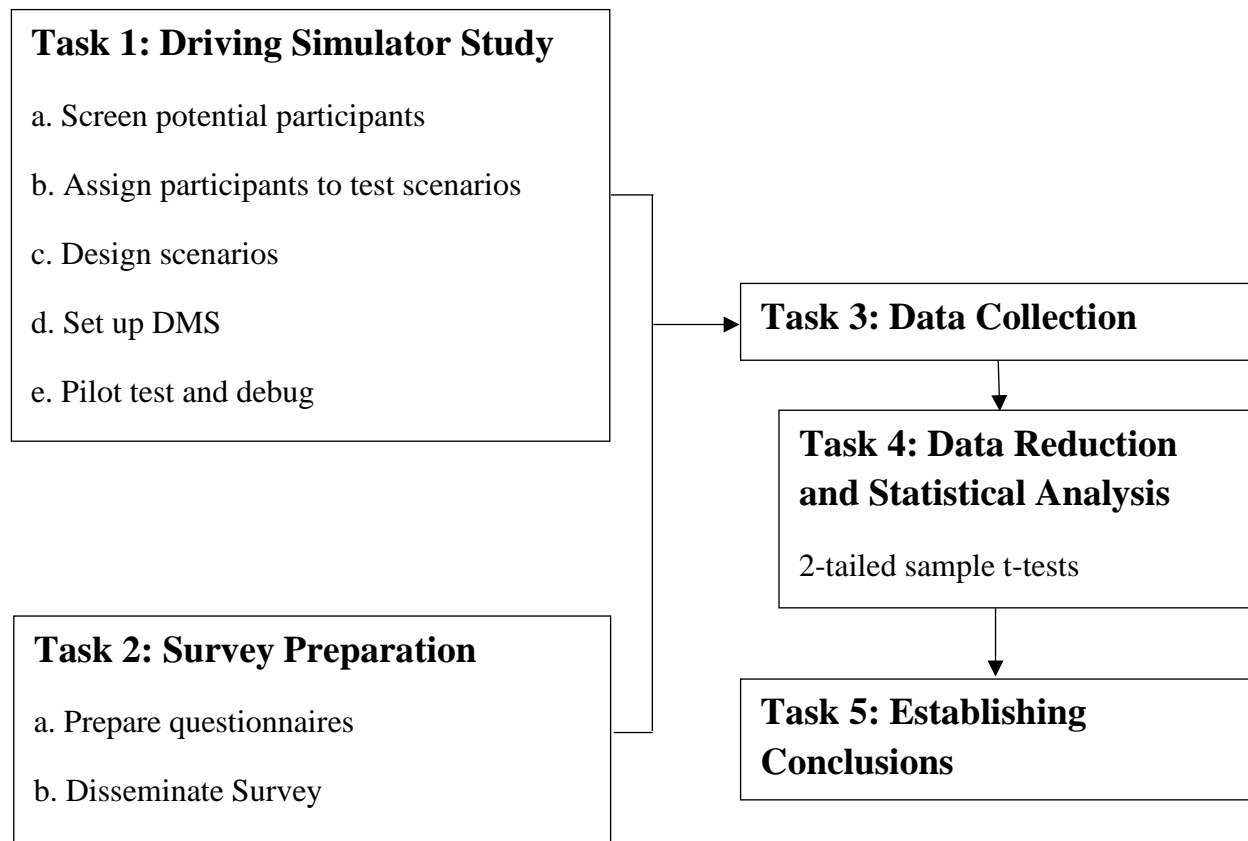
Task 1: Driving Simulator Study

a. Screen potential participants

b. Assign participants to test scenarios

c. Design scenarios

d. Set up DMS

e. Pilot test and debug

Task 2: Survey Preparation

a. Prepare questionnaires

b. Disseminate Survey

Task 3: Data Collection

Task 4: Data Reduction and Statistical Analysis

2-tailed sample t-tests

Task 5: Establishing Conclusions